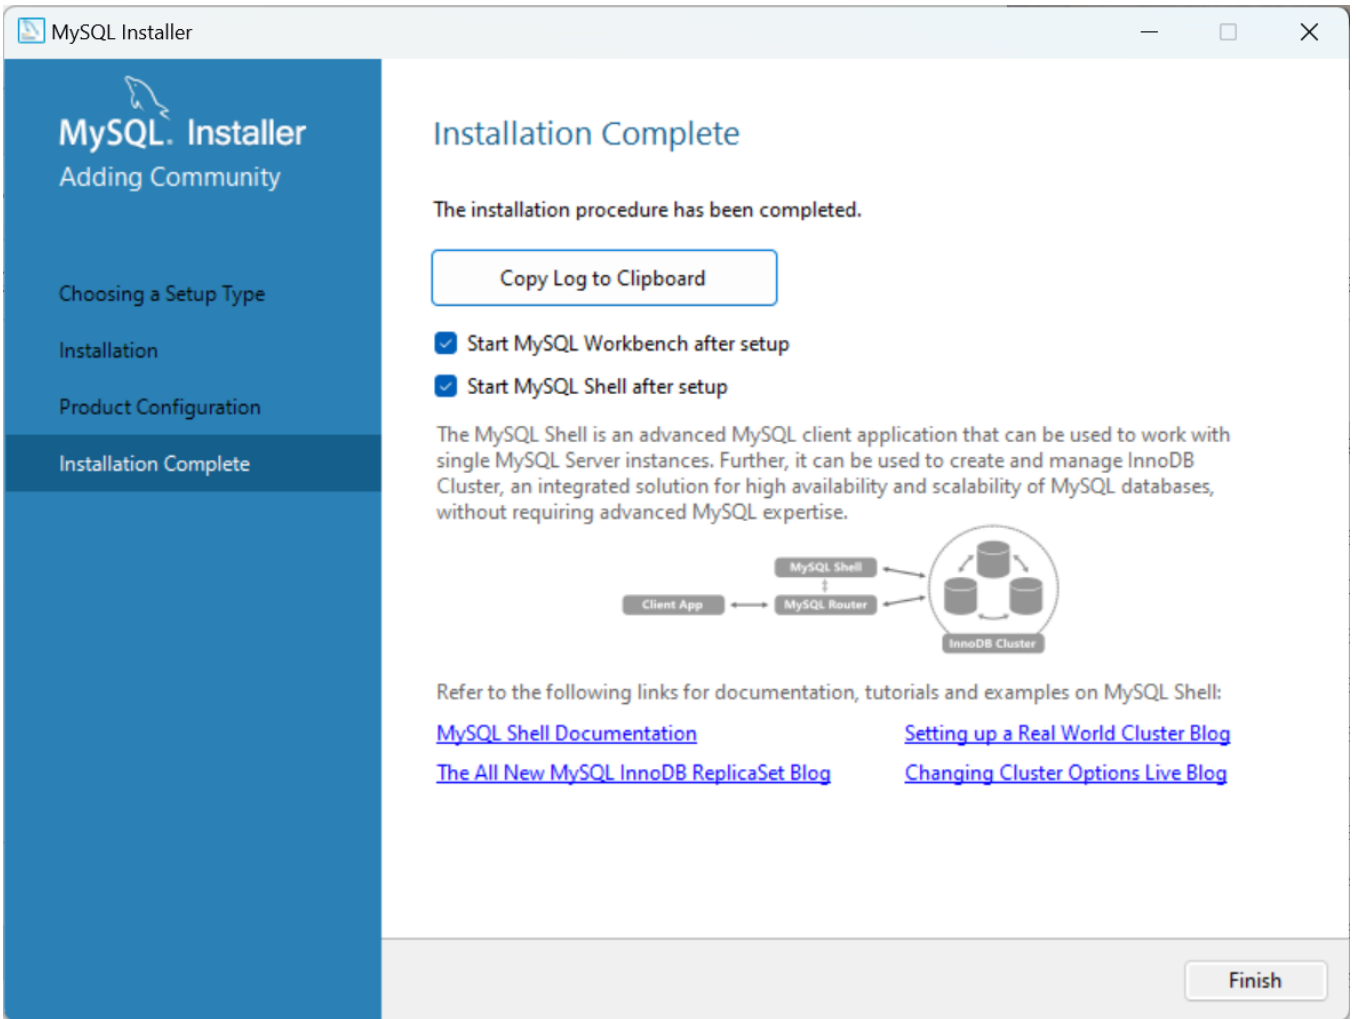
MySQL Installer

MySQL. Installer
Adding Community

Choosing a Setup Type

Installation

Product Configuration

Installation Complete

Installation Complete

The installation procedure has been completed.

Copy Log to Clipboard

Start MySQL Workbench after setup

Start MySQL Shell after setup

The MySQL Shell is an advanced MySQL client application that can be used to work with single MySQL Server instances. Further, it can be used to create and manage InnoDB Cluster, an integrated solution for high availability and scalability of MySQL databases, without requiring advanced MySQL expertise.

MySQL Shell
Client App
MySQL Router
InnoDB Cluster

Refer to the following links for documentation, tutorials and examples on MySQL Shell:

MySQL Shell Documentation

Setting up a Real World Cluster Blog

The All New MySQL InnoDB ReplicaSet Blog

Changing Cluster Options Live Blog

Finish